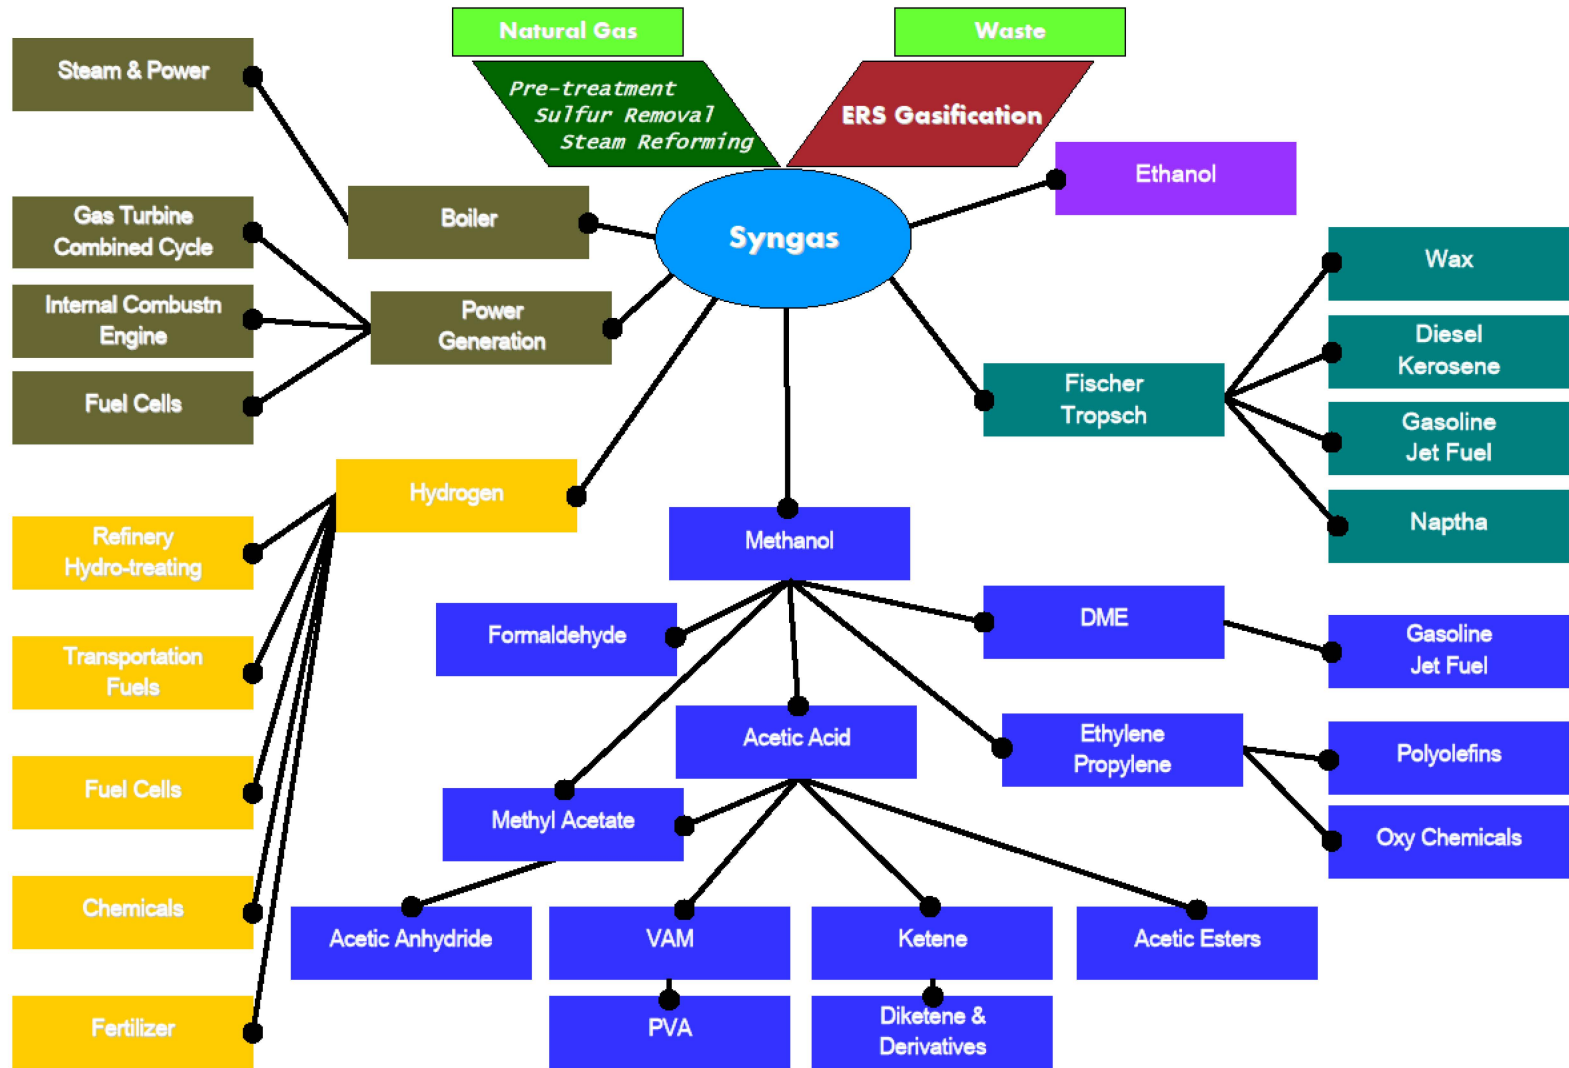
Natural Gas

Waste

Pre-treatment
Sulfur Removal
Steam Reforming

ERS Gasification

Steam & Power

Gas Turbine Combined Cycle

Internal Combustn Engine

Fuel Cells

Boiler

Power Generation

Syngas

Ethanol

Wax

Diesel Kerosene

Gasoline Jet Fuel

Naptha

Fischer Tropsch

Hydrogen

Refinery Hydro-treating

Transportation Fuels

Fuel Cells

Chemicals

Fertilizer

Methanol

Formaldehyde

DME

Gasoline Jet Fuel

Acetic Acid

Ethylene Propylene

Polyolefins

Oxy Chemicals

Methyl Acetate

Acetic Anhydride

VAM

Ketene

Acetic Esters

PVA

Diketene & Derivatives